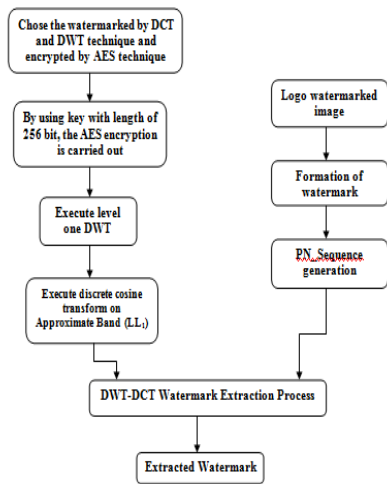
Chose the watermarked by DCT and DWT technique and encrypted by AES technique

By using key with length of 256 bit, the AES encryption is carried out

Execute level one DWT

Execute discrete cosine transform on Approximate Band (LL$_1$)

Logo watermarked image

Formation of watermark

PN Sequence generation

DWT-DCT Watermark Extraction Process

Extracted Watermark